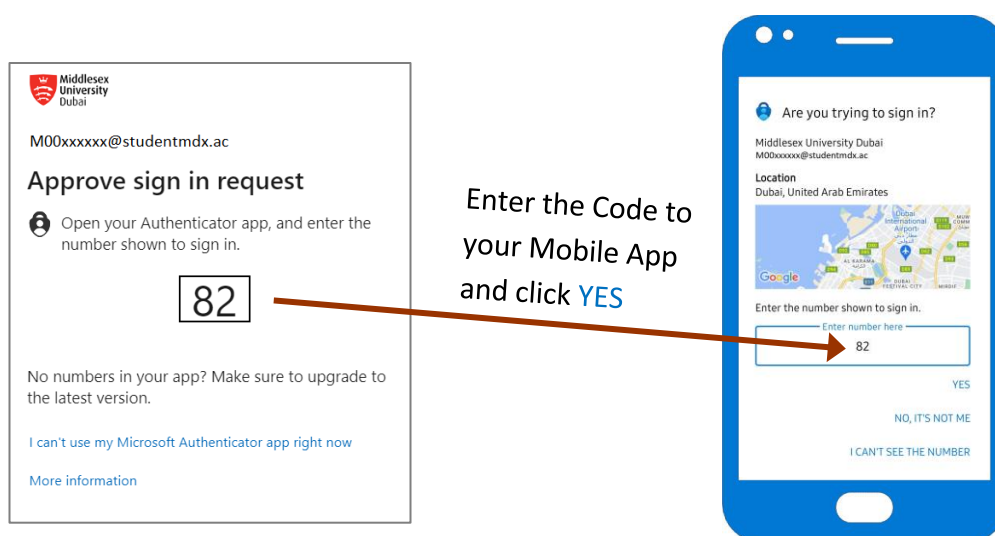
Middlesex University Dubai

M00xxxxxx@studentmdx.ac

Approve sign in request

Open your Authenticator app, and enter the number shown to sign in.

82

No numbers in your app? Make sure to upgrade to the latest version.

I can't use my Microsoft Authenticator app right now

More information

Enter the Code to your Mobile App and click YES

Are you trying to sign in?

Middlesex University Dubai
M00xxxxxx@studentmdx.ac

Location
Dubai, United Arab Emirates

Dubai International Airport

AL KARAMA

Google

Enter the number shown to sign in.

Enter number here

82

YES

NO, IT'S NOT ME

I CAN'T SEE THE NUMBER